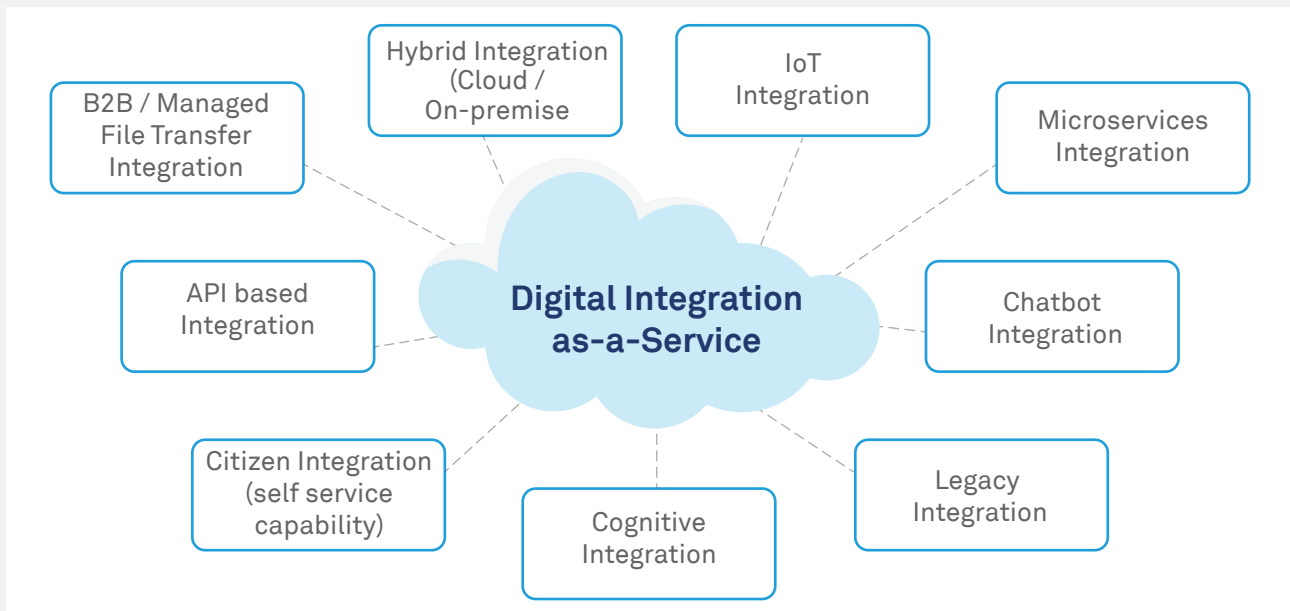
Hybrid Integration (Cloud / On-premise

IoT Integration

B2B / Managed File Transfer Integration

Microservices Integration

API based Integration

Digital Integration as-a-Service

Chatbot Integration

Citizen Integration (self service capability)

Legacy Integration

Cognitive Integration